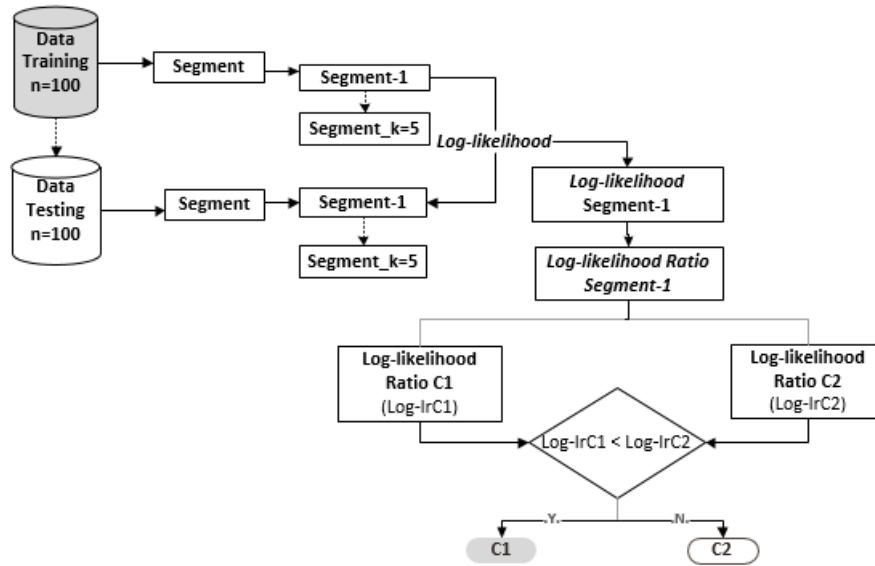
Data Training n=100

Segment

Segment-1

Segment_k=5

Log-likelihood

Data Testing n=100

Segment

Segment-1

Segment_k=5

Log-likelihood Segment-1

Log-likelihood Ratio Segment-1

Log-likelihood Ratio C1 (Log-lrC1)

Log-likelihood Ratio C2 (Log-lrC2)

Log-lrC1 < Log-lrC2

Y

N

C1

C2